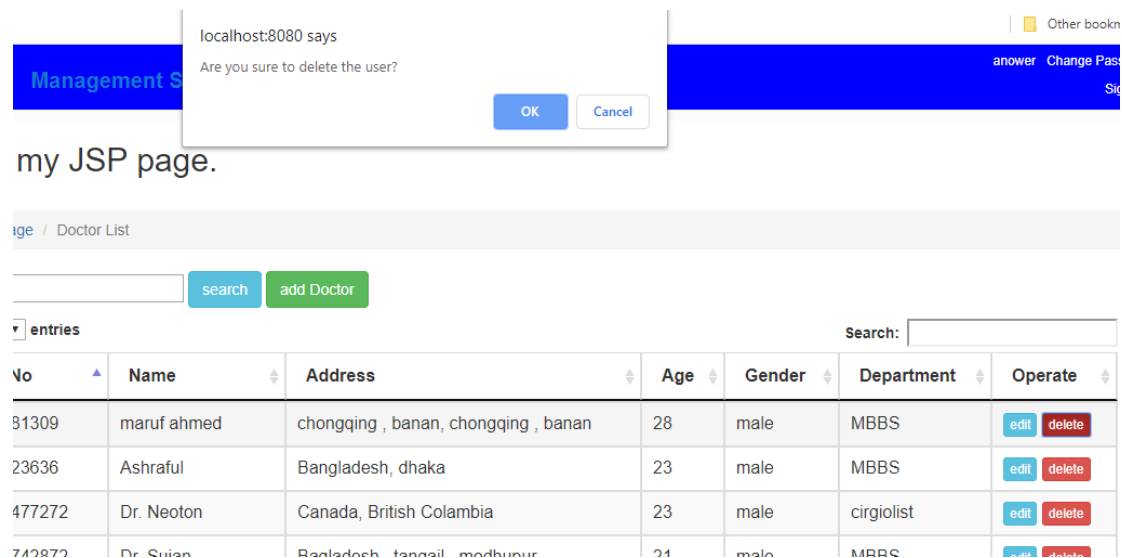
Other bookm

localhost:8080 says

Are you sure to delete the user?

OK Cancel

Management S

anower Change Pass

Sig

my JSP page.

age / Doctor List

search add Doctor

entries

Search:

| No | Name | Address | Age | Gender | Department | Operate |
|---|---|---|---|---|---|---|
| 81309 | maruf ahmed | chongqing , banan, chongqing , banan | 28 | male | MBBS | edit delete |
| 23636 | Ashraful | Bangladesh, dhaka | 23 | male | MBBS | edit delete |
| 477272 | Dr. Neoton | Canada, British Colambia | 23 | male | cirgiolist | edit delete |
| 742872 | Dr. Sujan | Bagladesh , tangail , modhupur | 21 | male | MBBS | edit delete |